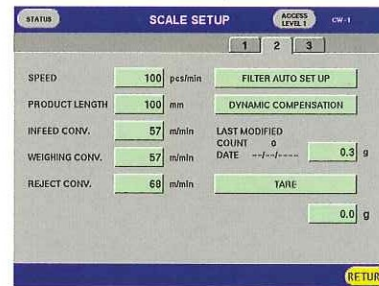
STATUS
SCALE SETUP
ACCESS LEVEL 1
CW-1

1 2 3

SPEED 100 pcs/min
FILTER AUTO SET UP

PRODUCT LENGTH 100 mm
DYNAMIC COMPENSATION

INFEED CONV. 57 m/min
LAST MODIFIED
COUNT 0
DATE --/--/----
0.3 g

WEIGHING CONV. 57 m/min

REJECT CONV. 68 m/min
TARE

0.0 g

RETUR